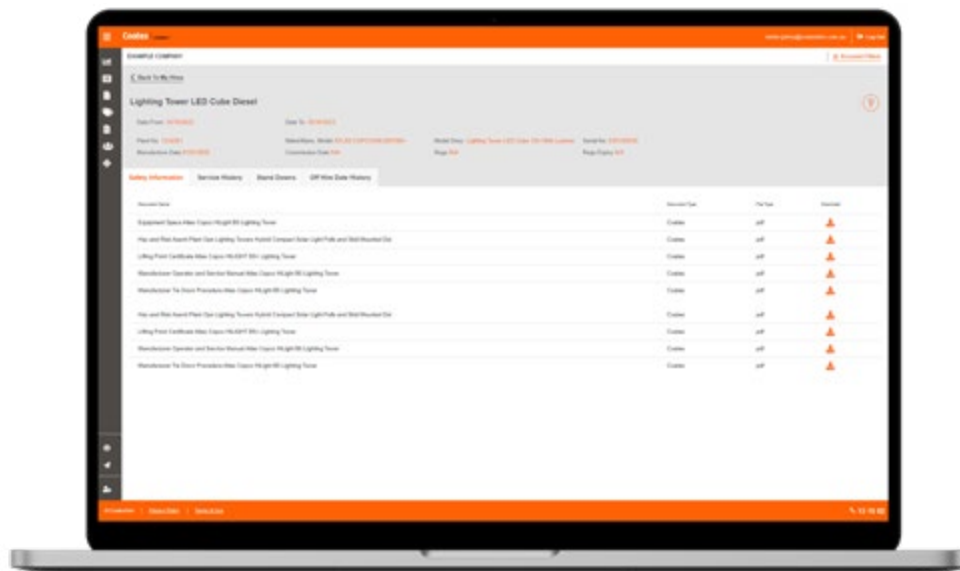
Coates

EXAMPLE COMPANY

< Back To My Hire

Lighting Tower LED Cube Diesel

Date From: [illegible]
Date To: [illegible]

Plant No: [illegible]
Manufacturer Date: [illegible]
Make/Manu. Model: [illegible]
Commission Date: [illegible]
Model Desc: Lighting Tower LED Cube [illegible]
Rego: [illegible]
Serial No: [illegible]
Rego Expiry: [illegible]

Safety Information | Service History | Stand Downs | Off Hire Date History

| Document Name | Document Type | File Type | Download |
|---|---|---|---|
| Equipment Specs Atlas Copco HiLight B5 Lighting Tower | Coates | pdf | |
| Haz and Risk Assmt Plant Ops Lighting Towers Hybrid Compact Solar Light Pole and Skid Mounted Dsl | Coates | pdf | |
| Lifting Point Certificate Atlas Copco HiLIGHT B5+ Lighting Tower | Coates | pdf | |
| Manufacturer Operator and Service Manual Atlas Copco HiLight B5 Lighting Tower | Coates | pdf | |
| Manufacturer Tie Down Procedure Atlas Copco HiLight B5 Lighting Tower | Coates | pdf | |
| Haz and Risk Assmt Plant Ops Lighting Towers Hybrid Compact Solar Light Pole and Skid Mounted Dsl | Coates | pdf | |
| Lifting Point Certificate Atlas Copco HiLIGHT B5+ Lighting Tower | Coates | pdf | |
| Manufacturer Operator and Service Manual Atlas Copco HiLight B5 Lighting Tower | Coates | pdf | |
| Manufacturer Tie Down Procedure Atlas Copco HiLight B5 Lighting Tower | Coates | pdf | |

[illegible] | Privacy Policy | Terms of Use
13 15 52